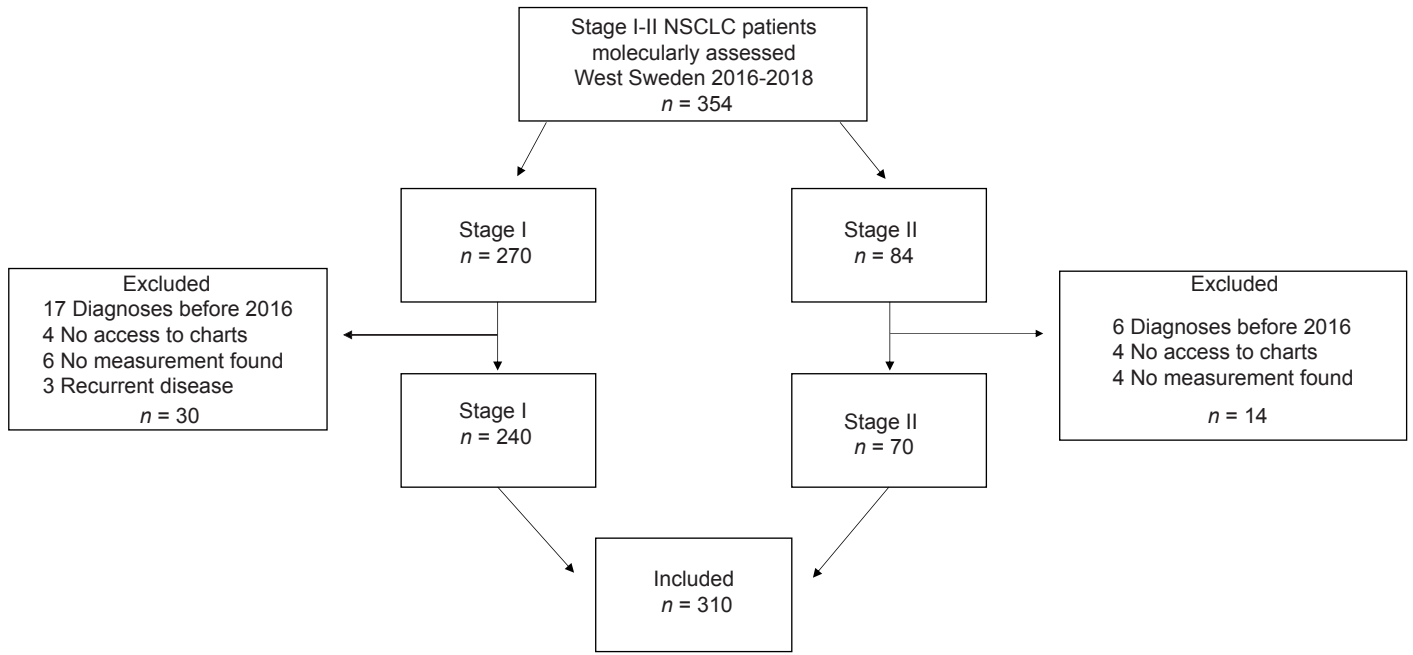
Stage I-II NSCLC patients molecularly assessed West Sweden 2016-2018
$n$ = 354

Stage I
$n$ = 270

Stage II
$n$ = 84

Excluded
17 Diagnoses before 2016
4 No access to charts
6 No measurement found
3 Recurrent disease
$n$ = 30

Excluded
6 Diagnoses before 2016
4 No access to charts
4 No measurement found
$n$ = 14

Stage I
$n$ = 240

Stage II
$n$ = 70

Included
$n$ = 310